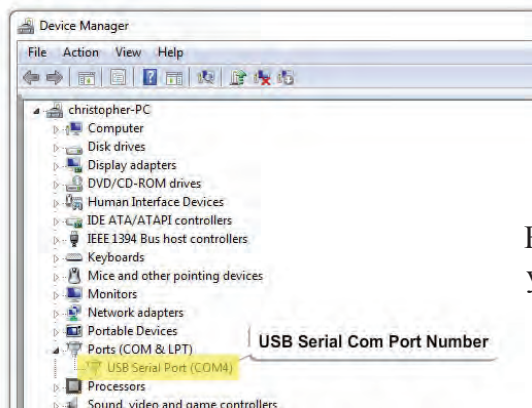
Device Manager

File Action View Help

christopher-PC
Computer
Disk drives
Display adapters
DVD/CD-ROM drives
Human Interface Devices
IDE ATA/ATAPI controllers
IEEE 1394 Bus host controllers
Keyboards
Mice and other pointing devices
Monitors
Network adapters
Portable Devices
Ports (COM & LPT)
USB Serial Port (COM4)
Processors
Sound, video and game controllers

USB Serial Com Port Number

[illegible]
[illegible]